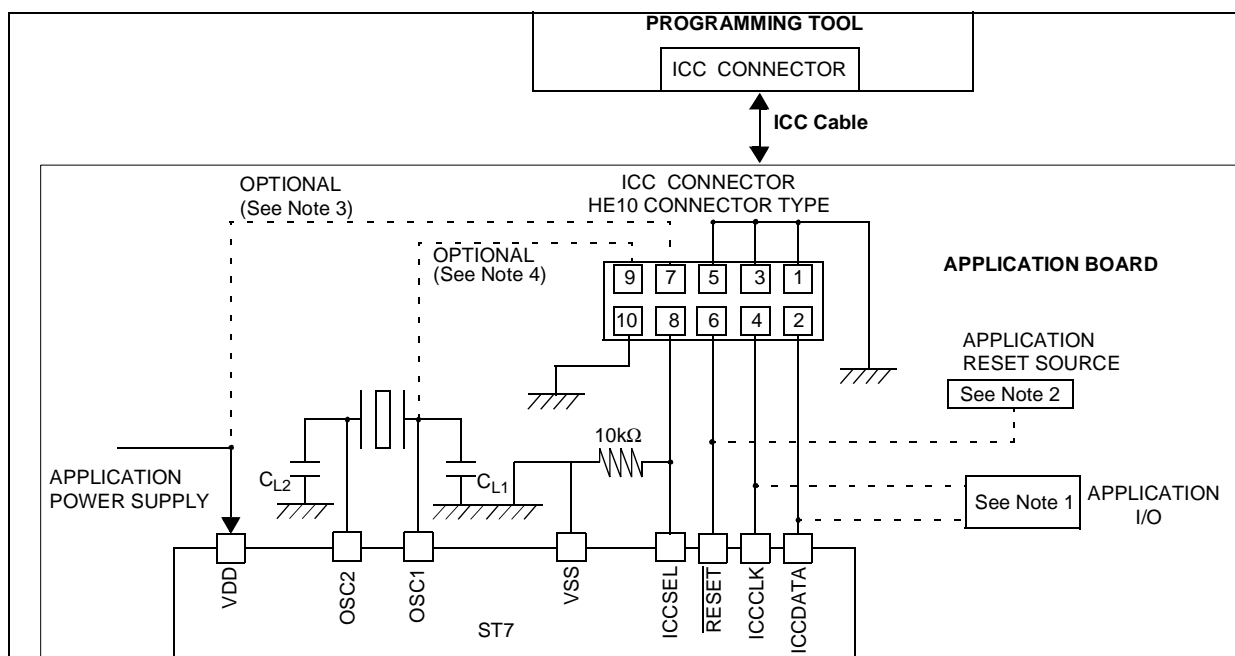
PROGRAMMING TOOL

ICC CONNECTOR

ICC Cable

OPTIONAL (See Note 3)

ICC CONNECTOR HE10 CONNECTOR TYPE

OPTIONAL (See Note 4)

9 7 5 3 1

10 8 6 4 2

APPLICATION BOARD

APPLICATION RESET SOURCE

See Note 2

$10k\Omega$

APPLICATION POWER SUPPLY

$C_{L2}$

$C_{L1}$

See Note 1

APPLICATION I/O

VDD

OSC2

OSC1

VSS

ICCSEL

$\overline{RESET}$

ICCCLK

ICCDATA

ST7